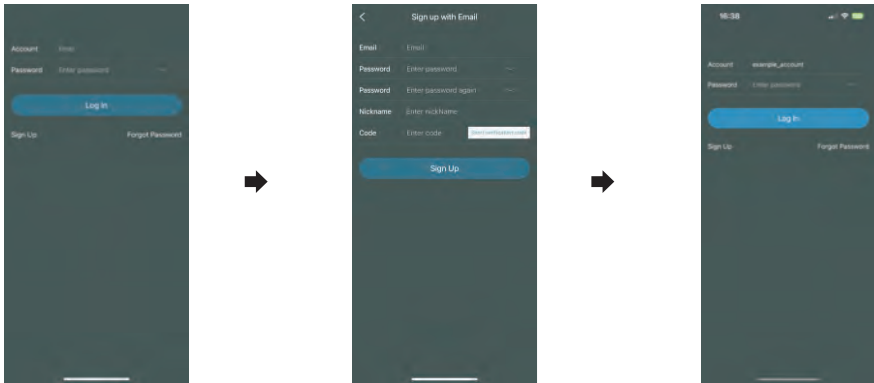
Account Email
Password Enter password
Log In
Sign Up Forgot Password

Sign up with Email
Email Email
Password Enter password
Password Enter password again
Nickname Enter nickName
Code Enter code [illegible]
Sign Up

16:38
Account example_account
Password Enter password
Log In
Sign Up Forgot Password